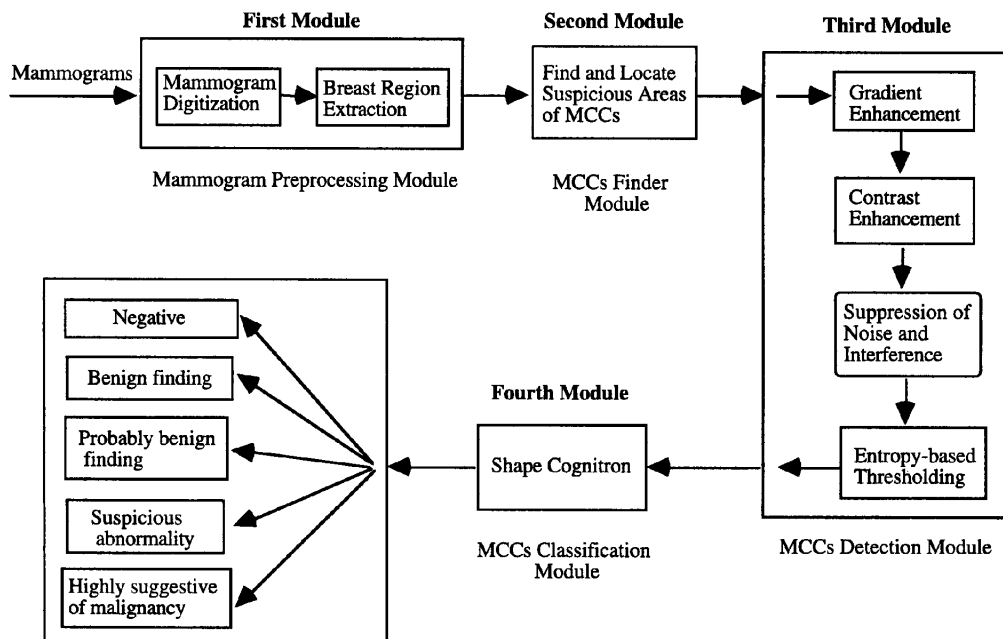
First Module

Mammograms

Mammogram Digitization

Breast Region Extraction

Mammogram Preprocessing Module

Second Module

Find and Locate Suspicious Areas of MCCs

MCCs Finder Module

Third Module

Gradient Enhancement

Contrast Enhancement

Suppression of Noise and Interference

Entropy-based Thresholding

MCCs Detection Module

Fourth Module

Shape Cognitron

MCCs Classification Module

Negative

Benign finding

Probably benign finding

Suspicious abnormality

Highly suggestive of malignancy